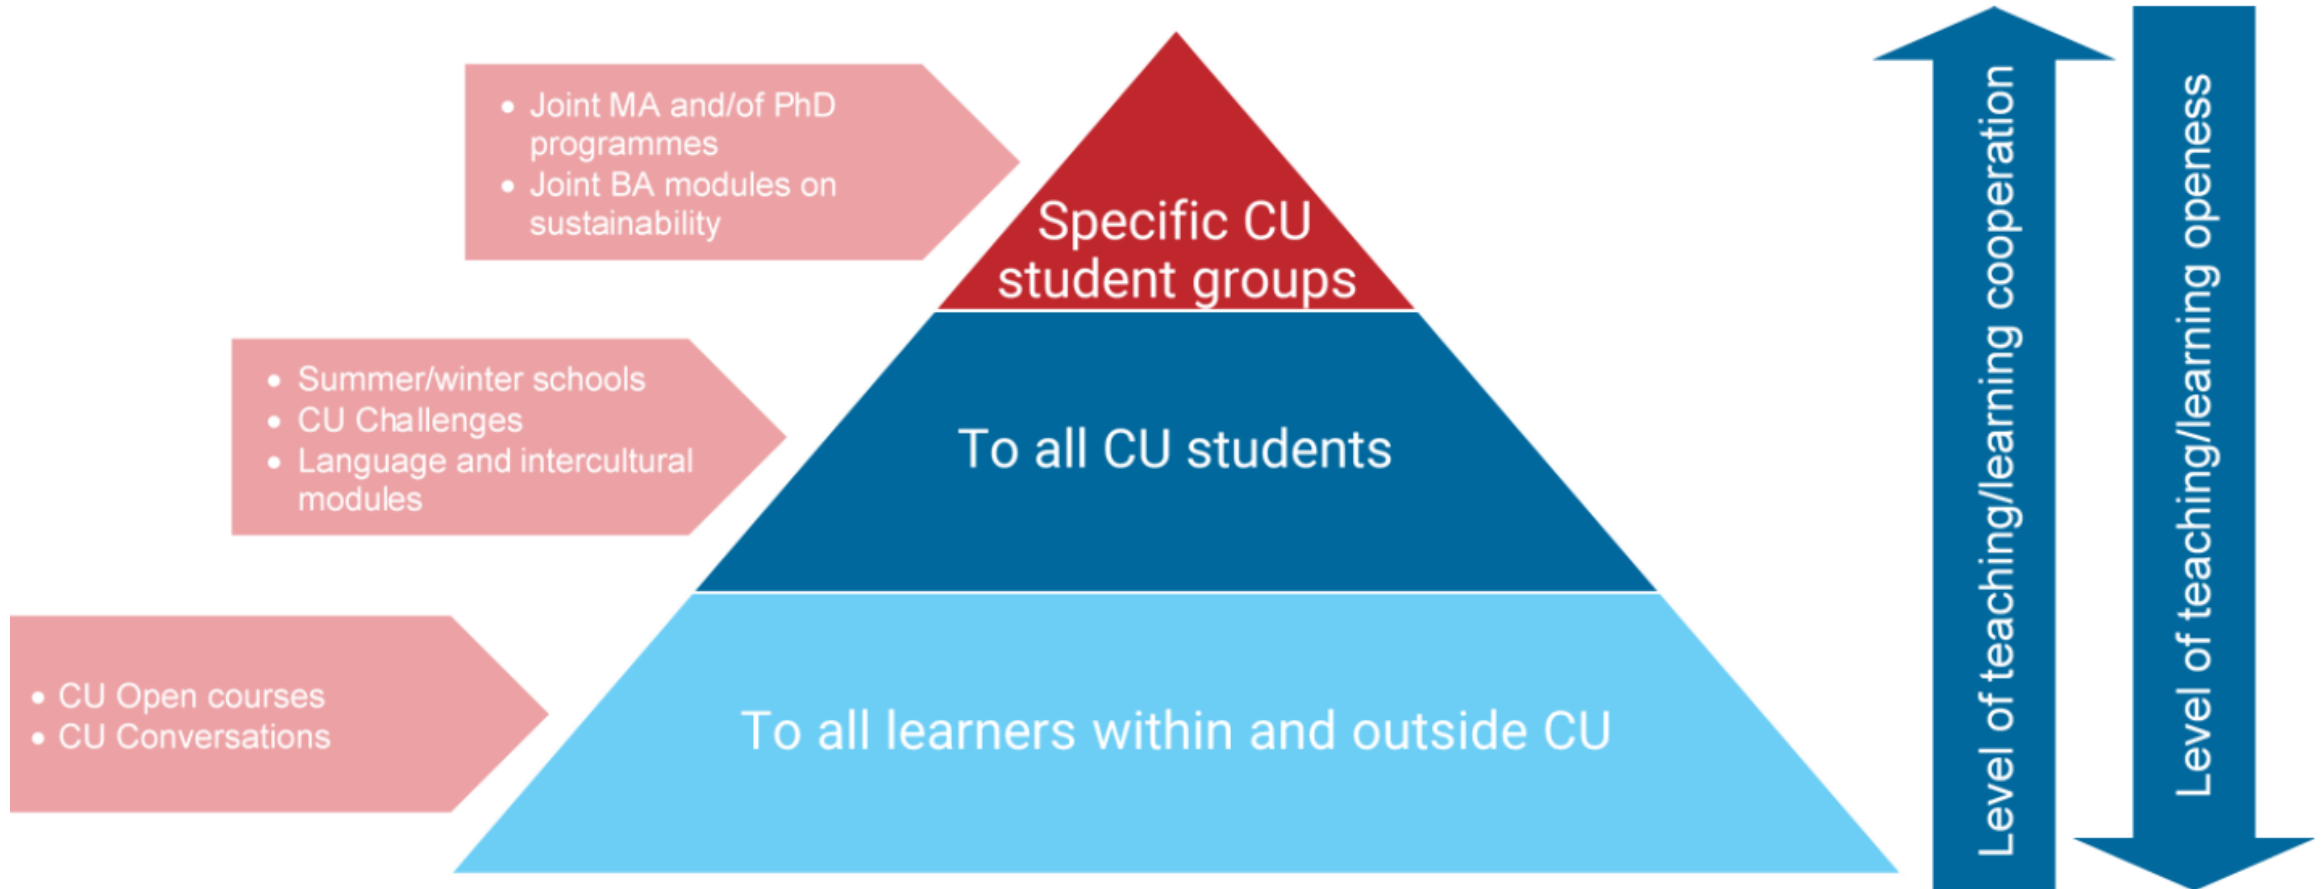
- Joint MA and/of PhD programmes
- Joint BA modules on sustainability

Specific CU student groups

- Summer/winter schools
- CU Challenges
- Language and intercultural modules

To all CU students

- CU Open courses
- CU Conversations

To all learners within and outside CU

Level of teaching/learning cooperation

Level of teaching/learning openess